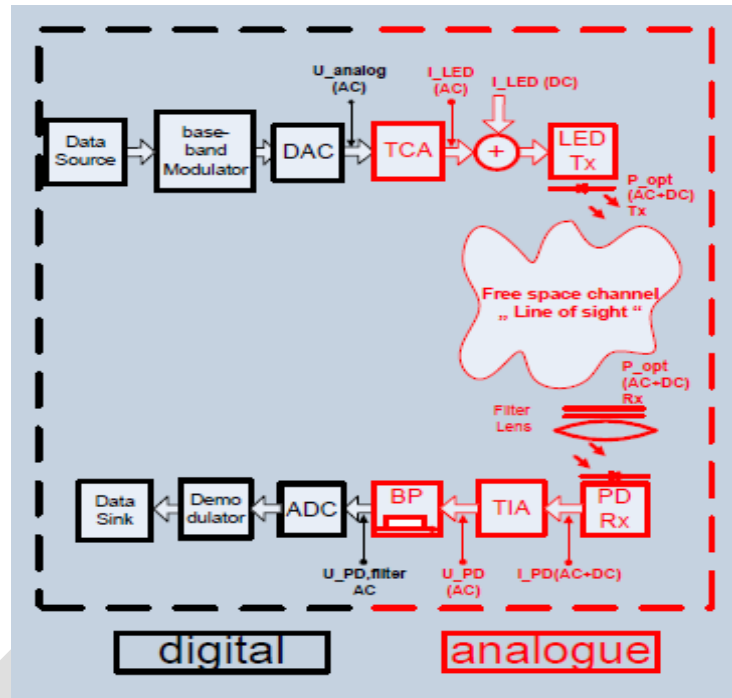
Data Source

base-band Modulator

DAC

U_analog (AC)

TCA

I_LED (AC)

I_LED (DC)

+

LED Tx

P_opt (AC+DC) Tx

Free space channel „ Line of sight “

P_opt (AC+DC) Rx

Filter

Lens

PD Rx

TIA

BP

ADC

Demo dulator

Data Sink

U_PD,filter AC

U_PD (AC)

I_PD(AC+DC)

digital

analogue